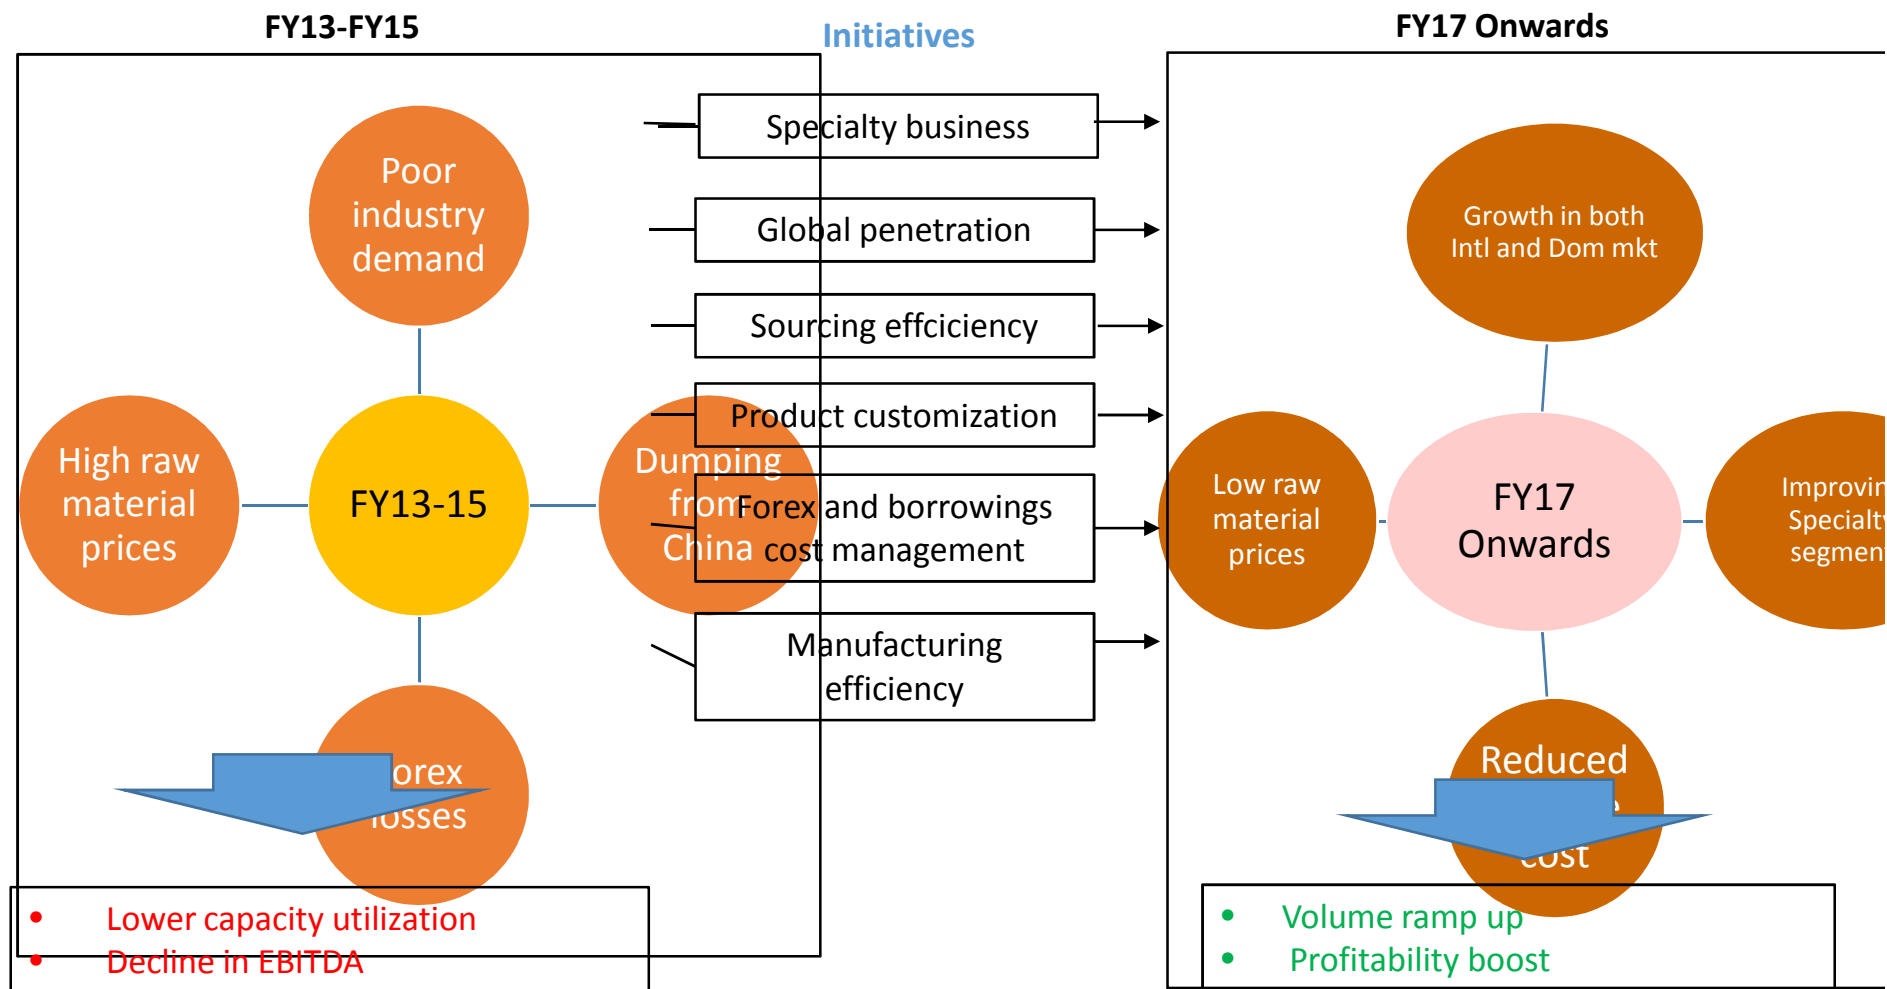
FY13-FY15

Initiatives

FY17 Onwards

Specialty business

Global penetration

Sourcing effciciency

Product customization

Forex and borrowings cost management

Manufacturing efficiency

Poor industry demand

High raw material prices

FY13-15

Dumping from China

orex losses

• Lower capacity utilization
• Decline in EBITDA

Growth in both Intl and Dom mkt

Low raw material prices

FY17 Onwards

Improvin Specialty segmen

Reduced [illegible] cost

• Volume ramp up
• Profitability boost